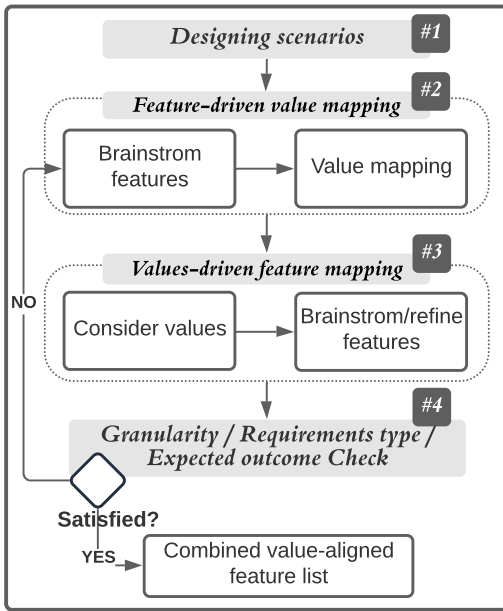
Designing scenarios

#1

Feature-driven value mapping

#2

Brainstrom features

Value mapping

Values-driven feature mapping

#3

NO

Consider values

Brainstrom/refine features

#4

Granularity / Requirements type / Expected outcome Check

Satisfied?

YES

Combined value-aligned feature list